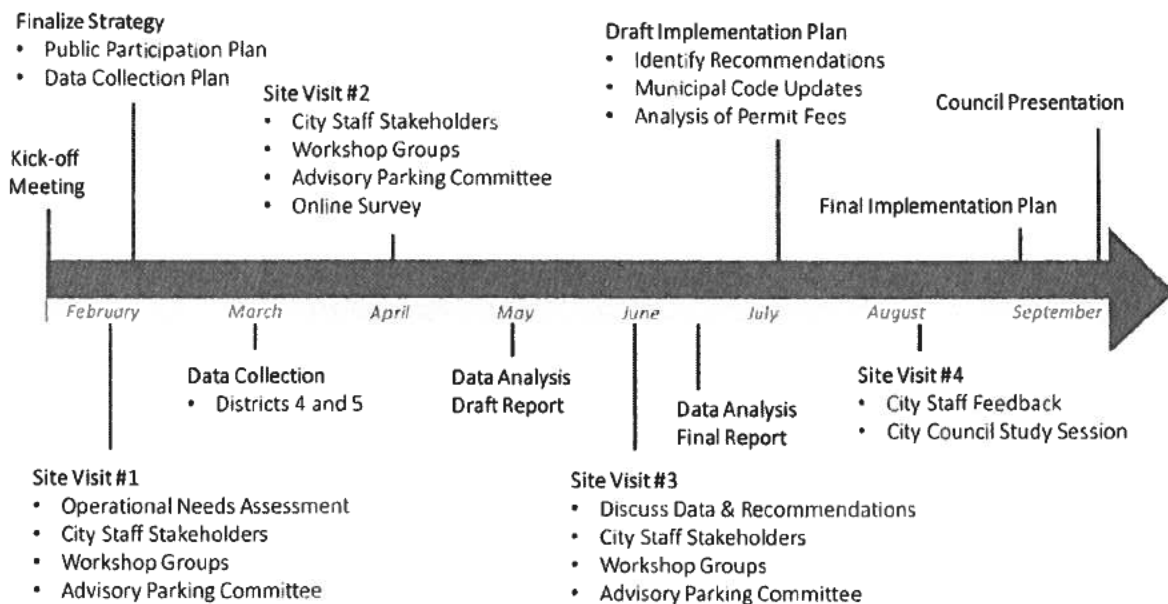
Finalize Strategy
• Public Participation Plan
• Data Collection Plan

Kick-off Meeting

Site Visit #2
• City Staff Stakeholders
• Workshop Groups
• Advisory Parking Committee
• Online Survey

Draft Implementation Plan
• Identify Recommendations
• Municipal Code Updates
• Analysis of Permit Fees

Council Presentation

Final Implementation Plan

February March April May June July August September

Data Collection
• Districts 4 and 5

Data Analysis Draft Report

Data Analysis Final Report

Site Visit #4
• City Staff Feedback
• City Council Study Session

Site Visit #1
• Operational Needs Assessment
• City Staff Stakeholders
• Workshop Groups
• Advisory Parking Committee

Site Visit #3
• Discuss Data & Recommendations
• City Staff Stakeholders
• Workshop Groups
• Advisory Parking Committee